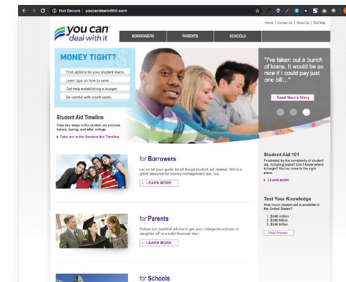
Not Secure | youcandealwithit.com

Home | Contact Us | About Us | Site Map

you can deal with it

BORROWERS PARENTS SCHOOLS

MONEY TIGHT?

Find options for your student loans.

Learn tips on how to save.

Get help establishing a budget.

Be careful with credit cards.

"I've taken out a bunch of loans. I would be so nice if I could pay just one bill..."

Read Mara's Story

Student Aid Timeline

View key steps in the student aid process before, during, and after college.

Take me to the Student Aid Timeline

for Borrowers

Let us be your guide for all things student aid related. We're a great resource for money management tips, too.

LEARN MORE

for Parents

Follow our practical advice to get your college-bound son or daughter off to a solid financial start.

LEARN MORE

for Schools

Student Aid 101

Frustrated by the complexity of student aid, including loans? Don't know where to begin? You've come to the right place.

LEARN MORE

Test Your Knowledge

How much student aid is available in the United States?

$346 million

$346 billion

$346 trillion

View Answer